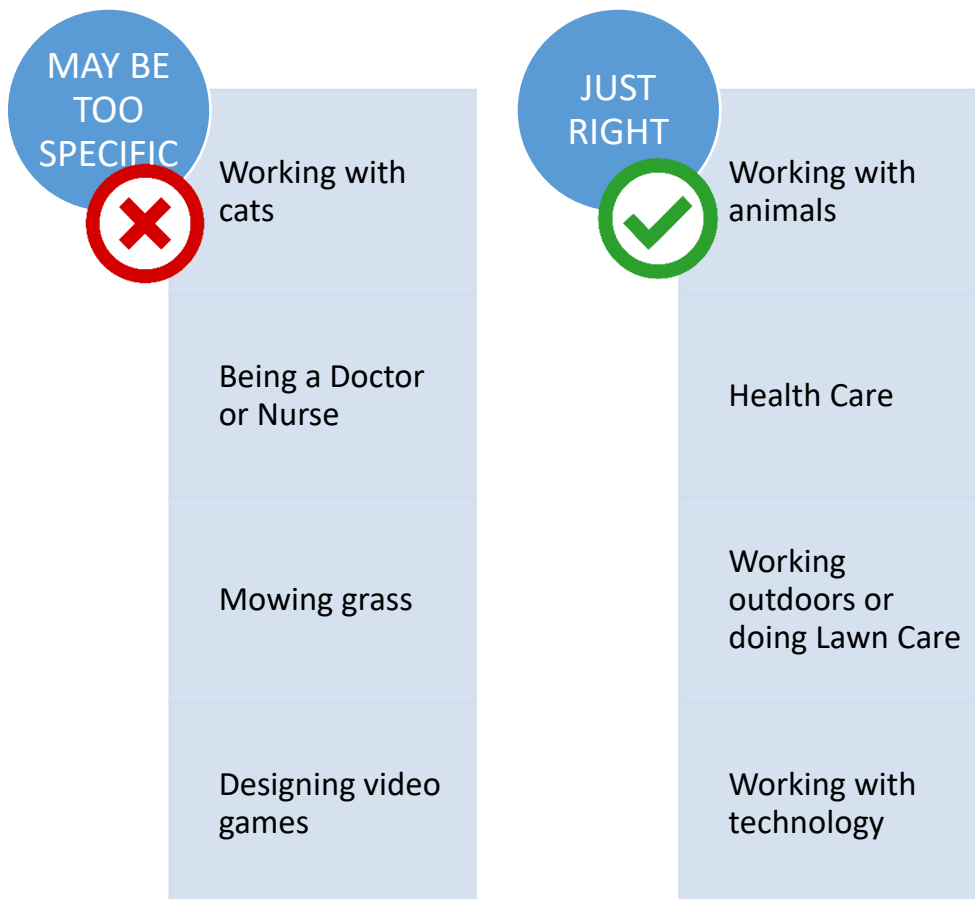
MAY BE TOO SPECIFIC

Working with cats

Being a Doctor or Nurse

Mowing grass

Designing video games

JUST RIGHT

Working with animals

Health Care

Working outdoors or doing Lawn Care

Working with technology